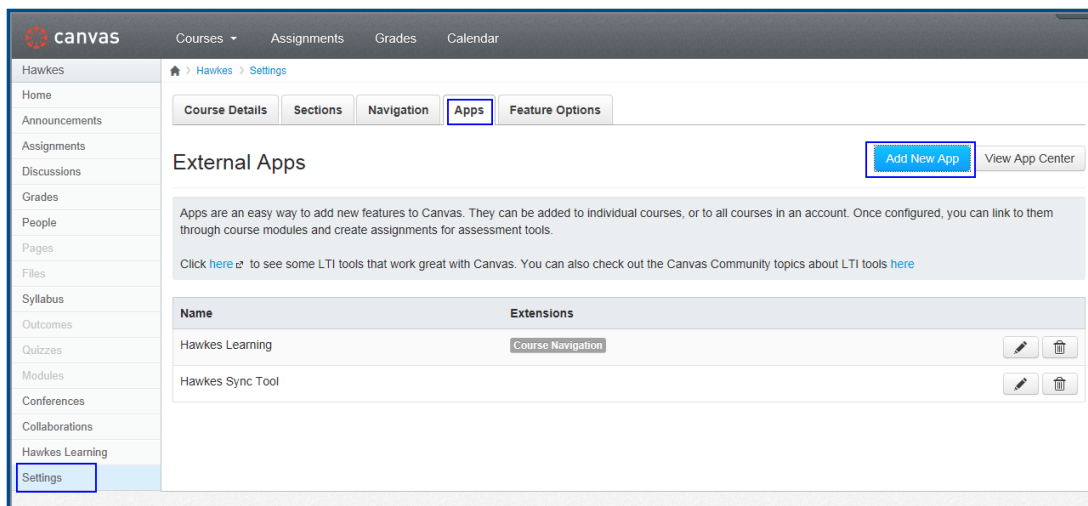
canvas Courses Assignments Grades Calendar

Hawkes
Home
Announcements
Assignments
Discussions
Grades
People
Pages
Files
Syllabus
Outcomes
Quizzes
Modules
Conferences
Collaborations
Hawkes Learning
Settings

Hawkes > Settings

Course Details | Sections | Navigation | Apps | Feature Options

External Apps

Add New App | View App Center

Apps are an easy way to add new features to Canvas. They can be added to individual courses, or to all courses in an account. Once configured, you can link to them through course modules and create assignments for assessment tools.

Click here to see some LTI tools that work great with Canvas. You can also check out the Canvas Community topics about LTI tools here

| Name | Extensions |
|---|---|
| Hawkes Learning | Course Navigation |
| Hawkes Sync Tool | |